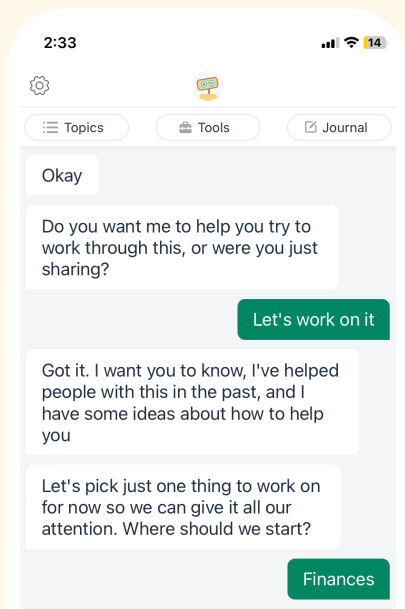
2:33

14

Topics

Tools

Journal

Okay

Do you want me to help you try to work through this, or were you just sharing?

Let's work on it

Got it. I want you to know, I've helped people with this in the past, and I have some ideas about how to help you

Let's pick just one thing to work on for now so we can give it all our attention. Where should we start?

Finances